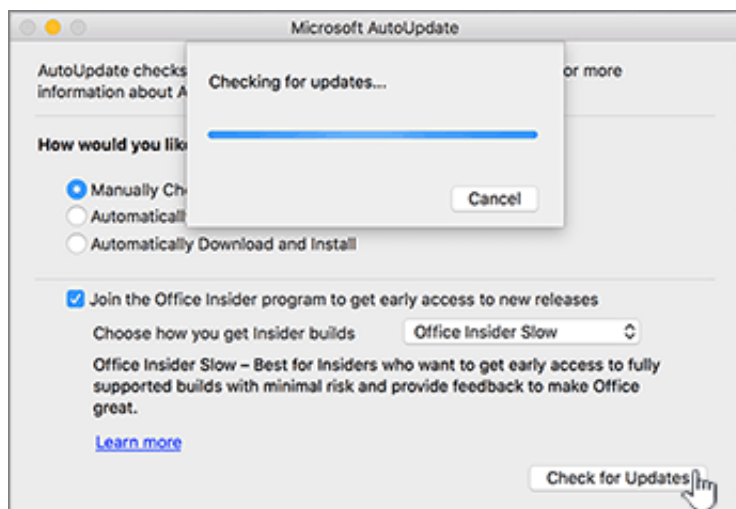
Microsoft AutoUpdate

AutoUpdate checks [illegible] or more information about A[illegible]

Checking for updates...

Cancel

How would you lik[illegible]

Manually Ch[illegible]

Automaticall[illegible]

Automatically Download and Install

Join the Office Insider program to get early access to new releases

Choose how you get Insider builds

Office Insider Slow

Office Insider Slow – Best for Insiders who want to get early access to fully supported builds with minimal risk and provide feedback to make Office great.

Learn more

Check for Updates